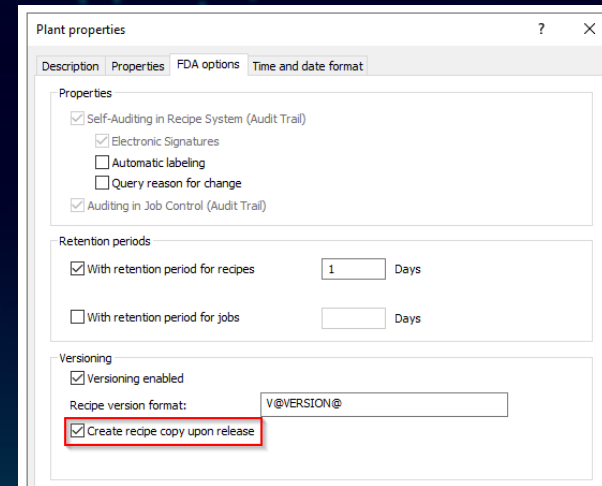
Plant properties ? ×

Description | Properties | FDA options | Time and date format

Properties

☑ Self-Auditing in Recipe System (Audit Trail)

☑ Electronic Signatures

☐ Automatic labeling

☐ Query reason for change

☑ Auditing in Job Control (Audit Trail)

Retention periods

☑ With retention period for recipes 1 Days

☐ With retention period for jobs Days

Versioning

☑ Versioning enabled

Recipe version format: V@VERSION@

☑ Create recipe copy upon release